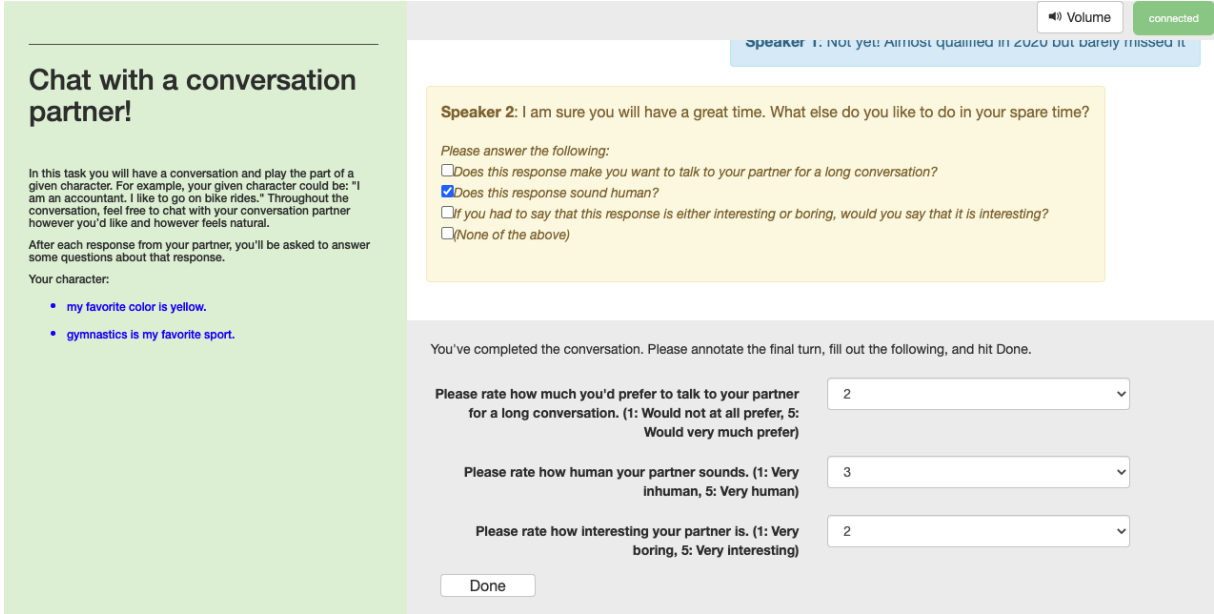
Chat with a conversation partner!

In this task you will have a conversation and play the part of a given character. For example, your given character could be: "I am an accountant. I like to go on bike rides." Throughout the conversation, feel free to chat with your conversation partner however you'd like and however feels natural.

After each response from your partner, you'll be asked to answer some questions about that response.

Your character:

- my favorite color is yellow.
- gymnastics is my favorite sport.

Volume

connected

Speaker 1: Not yet! Almost qualified in 2020 but barely missed it

Speaker 2: I am sure you will have a great time. What else do you like to do in your spare time?

Please answer the following:

☐ Does this response make you want to talk to your partner for a long conversation?
☑ Does this response sound human?
☐ If you had to say that this response is either interesting or boring, would you say that it is interesting?
☐ (None of the above)

You've completed the conversation. Please annotate the final turn, fill out the following, and hit Done.

Please rate how much you'd prefer to talk to your partner for a long conversation. (1: Would not at all prefer, 5: Would very much prefer) 2

Please rate how human your partner sounds. (1: Very inhuman, 5: Very human) 3

Please rate how interesting your partner is. (1: Very boring, 5: Very interesting) 2

Done